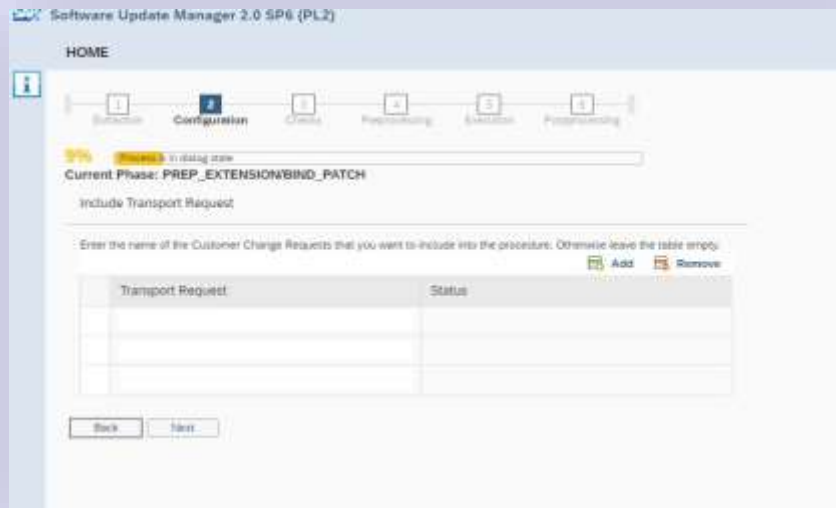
Software Update Manager 2.0 SP6 (PL2)

HOME

1 Extraction 2 Configuration 3 Checks 4 Preprocessing 5 Execution 6 Postprocessing

9% Process is in dialog state

Current Phase: PREP_EXTENSION/BIND_PATCH

Include Transport Request

Enter the name of the Customer Change Requests that you want to include into the procedure. Otherwise leave the table empty.

Add Remove

| Transport Request | Status |
|---|---|
| | |
| | |
| | |

Back Next